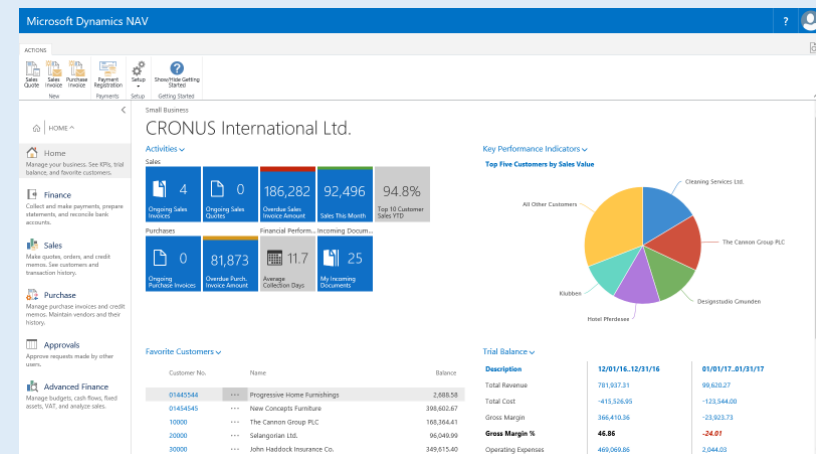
Microsoft Dynamics NAV

ACTIONS

Sales Quote Sales Invoice Purchase Invoice
New

Payment Registration
Payments

Setup
Setup

Show/Hide Getting Started
Getting Started

HOME ^

Home
Manage your business. See KPIs, trial balance, and favorite customers.

Finance
Collect and make payments, prepare statements, and reconcile bank accounts.

Sales
Make quotes, orders, and credit memos. See customers and transaction history.

Purchase
Manage purchase invoices and credit memos. Maintain vendors and their history.

Approvals
Approve requests made by other users.

Advanced Finance
Manage budgets, cash flows, fixed assets, VAT, and analyze sales.

Small Business
CRONUS International Ltd.

Activities

Sales

| 4 Ongoing Sales Invoices | 0 Ongoing Sales Quotes | 186,282 Overdue Sales Invoice Amount | 92,496 Sales This Month | 94.8% Top 10 Customer Sales YTD |

Purchases | Financial Perform... | Incoming Docum...

| 0 Ongoing Purchase Invoices | 81,873 Overdue Purch. Invoice Amount | 11.7 Average Collection Days | 25 My Incoming Documents |

Key Performance Indicators
Top Five Customers by Sales Value

Cleaning Services Ltd.
The Cannon Group PLC
Designstudio Gmunden
Hotel Pferdesee
Klubben
All Other Customers

Favorite Customers

| Customer No. | | Name | Balance |
|---|---|---|---|
| 01445544 | ⋯ | Progressive Home Furnishings | 2,688.58 |
| 01454545 | ⋯ | New Concepts Furniture | 398,602.67 |
| 10000 | ⋯ | The Cannon Group PLC | 168,364.41 |
| 20000 | ⋯ | Selangorian Ltd. | 96,049.99 |
| 30000 | ⋯ | John Haddock Insurance Co. | 349,615.40 |

Trial Balance

| Description | 12/01/16..12/31/16 | 01/01/17..01/31/17 |
|---|---|---|
| Total Revenue | 781,937.31 | 99,620.27 |
| Total Cost | -415,526.95 | -123,544.00 |
| Gross Margin | 366,410.36 | -23,923.73 |
| Gross Margin % | 46.86 | -24.01 |
| Operating Expenses | 469,069.66 | 2,044.03 |